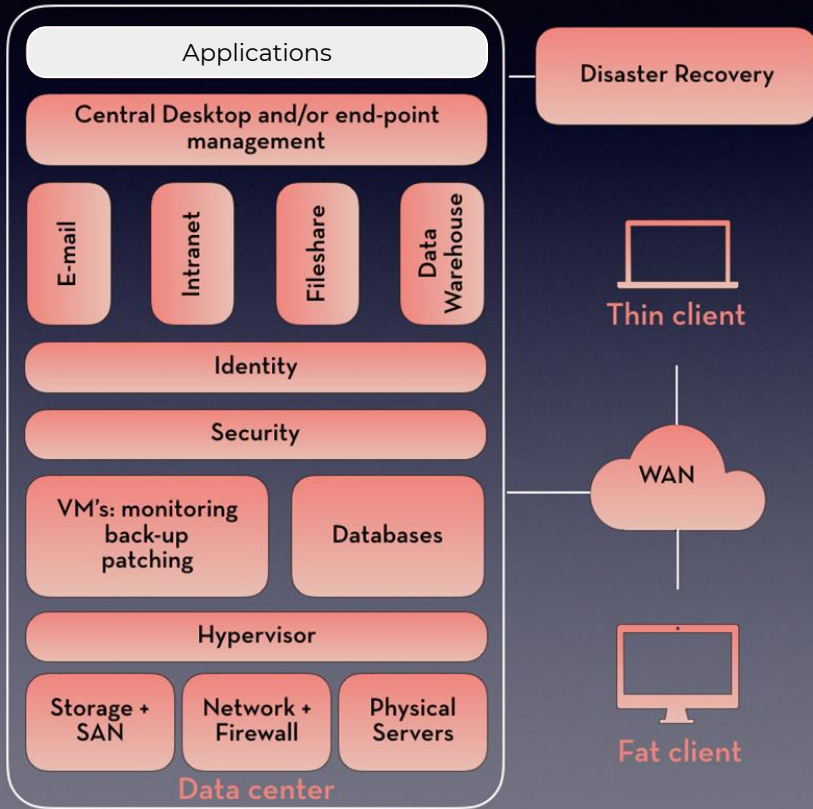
Applications

Central Desktop and/or end-point management

E-mail

Intranet

Fileshare

Data Warehouse

Identity

Security

VM's: monitoring back-up patching

Databases

Hypervisor

Storage + SAN

Network + Firewall

Physical Servers

Data center

Disaster Recovery

Thin client

WAN

Fat client